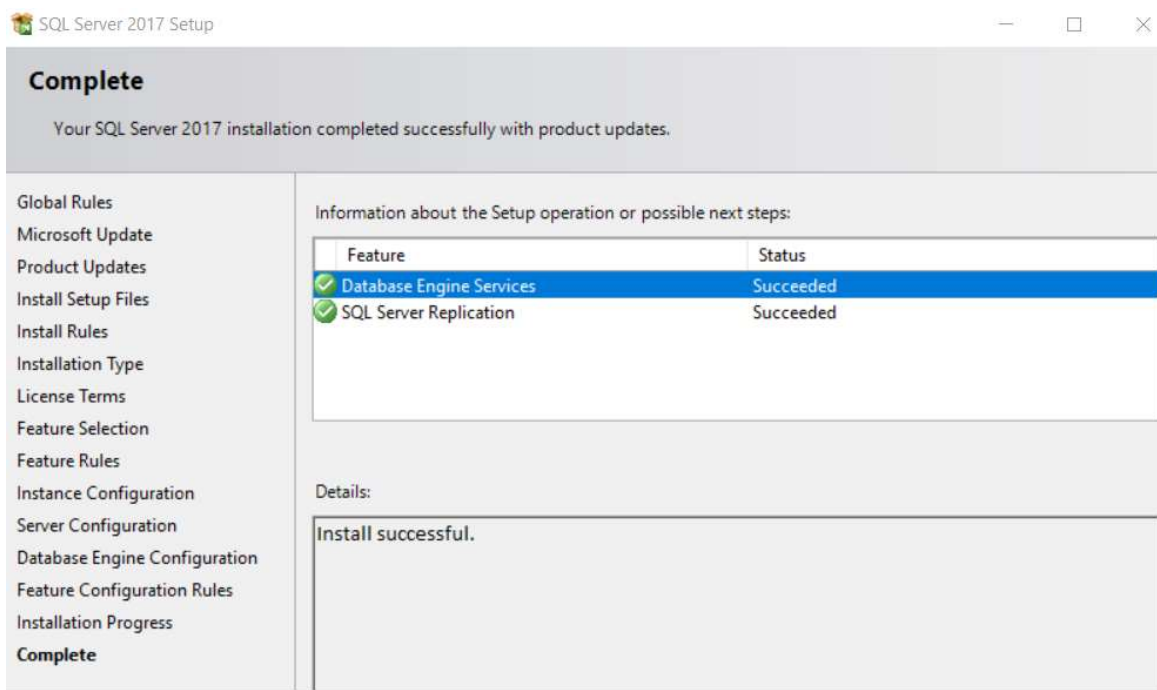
SQL Server 2017 Setup

Complete

Your SQL Server 2017 installation completed successfully with product updates.

Global Rules
Microsoft Update
Product Updates
Install Setup Files
Install Rules
Installation Type
License Terms
Feature Selection
Feature Rules
Instance Configuration
Server Configuration
Database Engine Configuration
Feature Configuration Rules
Installation Progress
Complete

Information about the Setup operation or possible next steps:

| Feature | Status |
|---|---|
| Database Engine Services | Succeeded |
| SQL Server Replication | Succeeded |

Details:

Install successful.